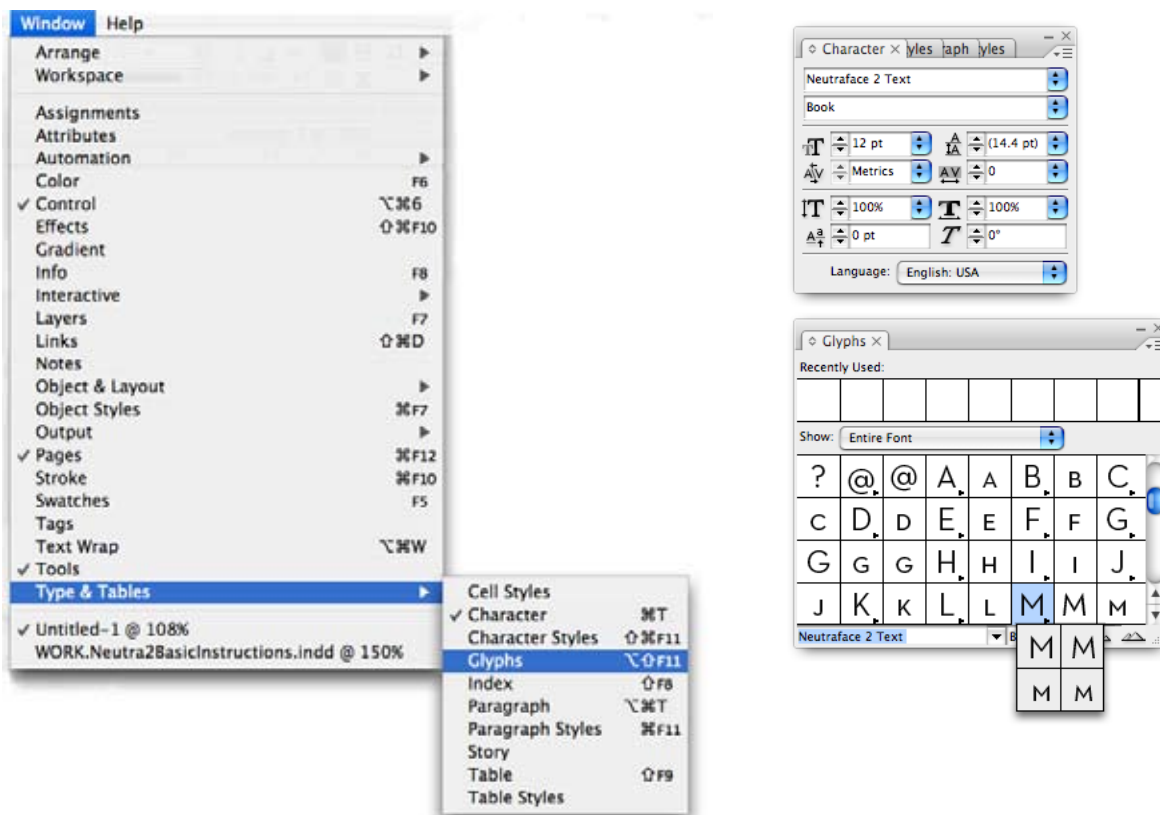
Window Help

Arrange
Workspace

Assignments
Attributes
Automation
Color F6
✓ Control ⌥⌘6
Effects ⇧⌘F10
Gradient
Info F8
Interactive
Layers F7
Links ⇧⌘D
Notes
Object & Layout
Object Styles ⌘F7
Output
✓ Pages ⌘F12
Stroke ⌘F10
Swatches F5
Tags
Text Wrap ⌥⌘W
✓ Tools
Type & Tables

✓ Untitled-1 @ 108%
WORK.Neutra2BasicInstructions.indd @ 150%

Cell Styles
✓ Character ⌘T
Character Styles ⇧⌘F11
Glyphs ⌥⇧F11
Index ⇧F8
Paragraph ⌥⌘T
Paragraph Styles ⌘F11
Story
Table ⇧F9
Table Styles

Character × yles aph yles
Neutraface 2 Text
Book
12 pt
(14.4 pt)
Metrics
0
100%
100%
0 pt
0°
Language: English: USA

Glyphs ×
Recently Used:
Show: Entire Font
? @ @ A A B B C
C D D E E F F G
G G G H H I I J
J K K L L M M M
Neutraface 2 Text
M M
M M